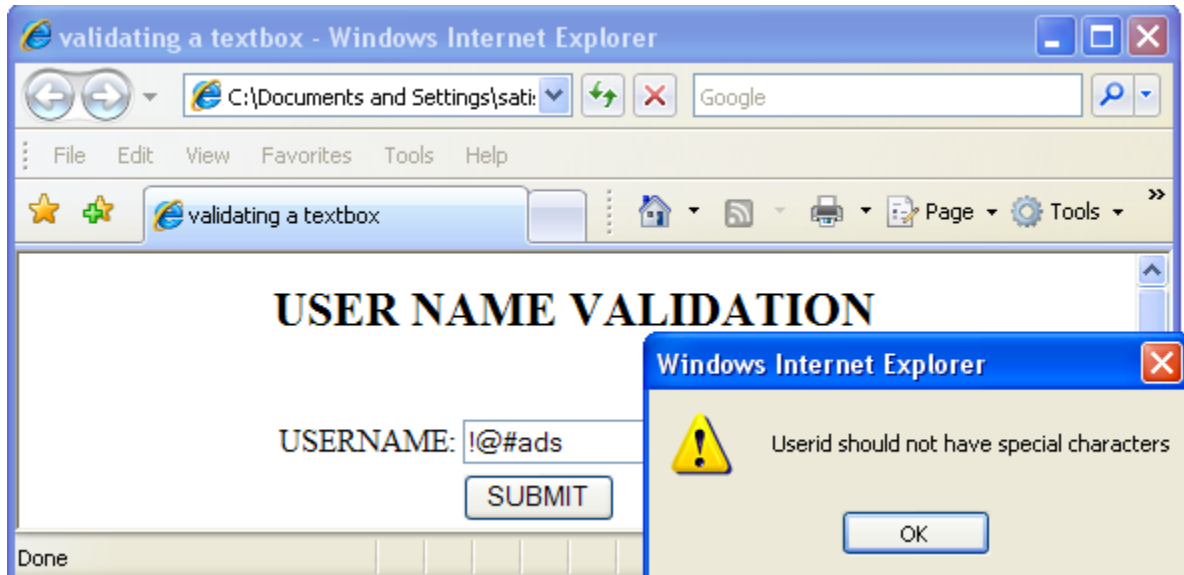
validating a textbox - Windows Internet Explorer

C:\Documents and Settings\sati:

Google

File Edit View Favorites Tools Help

validating a textbox

Page Tools »

USER NAME VALIDATION

USERNAME: !@#ads

SUBMIT

Windows Internet Explorer

Userid should not have special characters

OK

Done